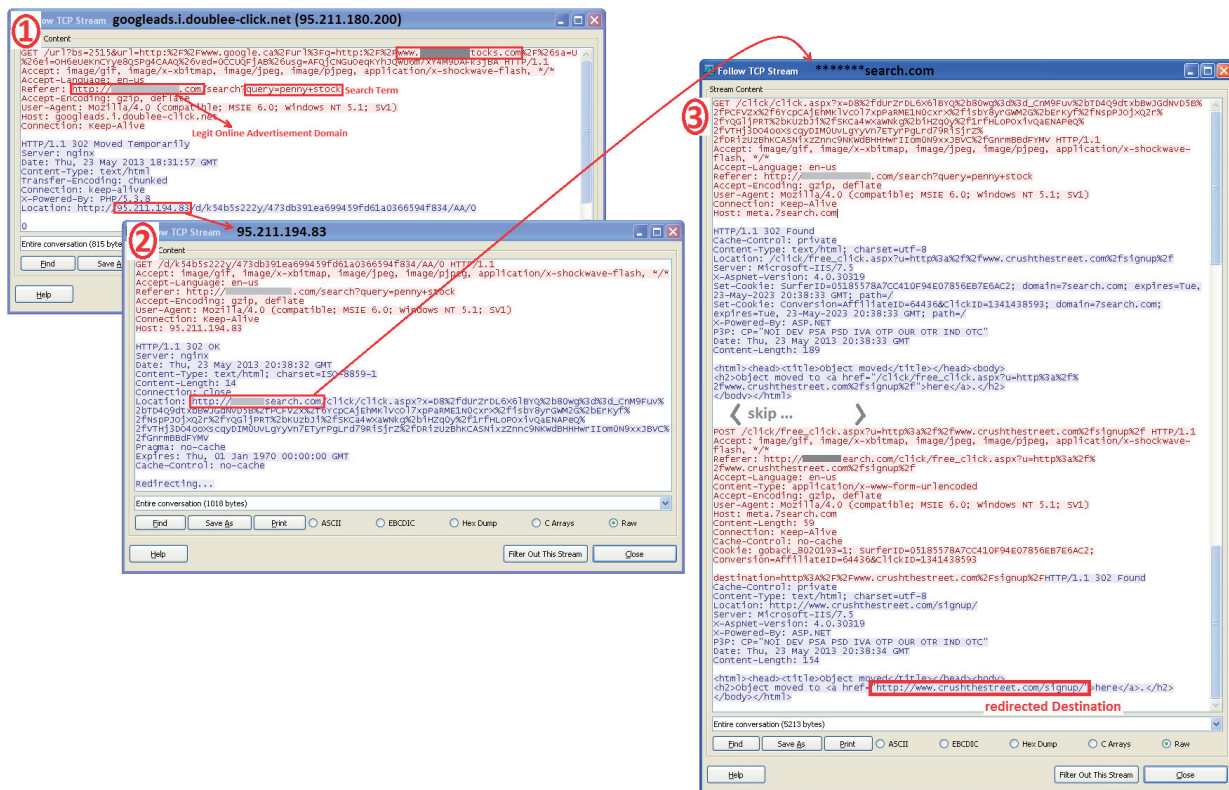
①
Follow TCP Stream googleads.i.doublee-click.net (95.211.180.200)

Content

GET /url?bs=2515&url=http:%2F%2Fwww.google.ca%2Furl%3Fq=http:%2F%2Fwww.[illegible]tocks.com%2F%26sa=U%26ei=OH6eUeKnCYye8QSPg4CAAQ%26ved=0CCUQFjAB%26usg=AFQjCNGUOeqKYhJQWU6M/XY4M9DAFK3jBA HTTP/1.1
Accept: image/gif, image/x-xbitmap, image/jpeg, image/pjpeg, application/x-shockwave-flash, */*
Accept-Language: en-us
Referer: http://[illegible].com/search?query=penny+stock Search Term
Accept-Encoding: gzip, deflate
User-Agent: Mozilla/4.0 (compatible; MSIE 6.0; Windows NT 5.1; SV1)
Host: googleads.i.doublee-click.net
Connection: Keep-Alive
Legit Online Advertisement Domain

HTTP/1.1 302 Moved Temporarily
Server: nginx
Date: Thu, 23 May 2013 18:31:57 GMT
Content-Type: text/html
Transfer-Encoding: chunked
Connection: keep-alive
X-Powered-By: PHP/5.3.8
Location: http://95.211.194.83/d/k54b5s222y/473db391ea699459fd61a0366594f834/AA/0

0

Entire conversation (815 bytes)

Find Save As

Help

②
Follow TCP Stream 95.211.194.83

Content

GET /d/k54b5s222y/473db391ea699459fd61a0366594f834/AA/0 HTTP/1.1
Accept: image/gif, image/x-xbitmap, image/jpeg, image/pjpeg, application/x-shockwave-flash, */*
Accept-Language: en-us
Referer: http://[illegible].com/search?query=penny+stock
Accept-Encoding: gzip, deflate
User-Agent: Mozilla/4.0 (compatible; MSIE 6.0; Windows NT 5.1; SV1)
Connection: Keep-Alive
Host: 95.211.194.83

HTTP/1.1 302 OK
Server: nginx
Date: Thu, 23 May 2013 20:38:32 GMT
Content-Type: text/html; charset=ISO-8859-1
Content-Length: 14
Connection: close
Location: http://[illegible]search.com/click/click.aspx?x=D8%2fdUrZrDL6X6lBYQ%2b80wg%3d%3d_CnM9Fuv%2bTD4Q9dtxbBWJGdNVD5B%2fPCFVZx%2f6YcpCAjEhMklvcol7xpPaRME1N0cxrX%2f1sbY8yrGWM2G%2bErKyf%2fNsPPJ0jxQ2r%2fYqGljPRT%2bKUzbJi%2fSKCa4wxaWNkg%2biHZqOy%2f1rfHLoPOxivQaENAPEQ%2fvTHj3DO4ooxscqyDIMOUvLgYvn7ETyrPgLrd79R1sjrZ%2fDRiZUzBhKCASNixZZnnc9NKWdBHHWwfIIOmON9xxJBVC%2fGnrMBBdFYMV
Pragma: no-cache
Expires: Thu, 01 Jan 1970 00:00:00 GMT
Cache-Control: no-cache

Redirecting...

Entire conversation (1018 bytes)

Find Save As Print ASCII EBCDIC Hex Dump C Arrays Raw

Help Filter Out This Stream Close

③
Follow TCP Stream *******search.com

Stream Content

GET /click/click.aspx?x=D8%2fdUrZrDL6X6lBYQ%2b80wg%3d%3d_CnM9Fuv%2bTD4Q9dtxbBWJGdNVD5B%2fPCFVZx%2f6YcpCAjEhMklvcol7xpPaRME1N0cxrX%2f1sbY8yrGWM2G%2bErKyf%2fNsPPJ0jxQ2r%2fYqGljPRT%2bKUzbJi%2fSKCa4wxaWNkg%2biHZqOy%2f1rfHLoPOxivQaENAPEQ%2fvTHj3DO4ooxscqyDIMOUvLgYvn7ETyrPgLrd79R1sjrZ%2fDRiZUzBhKCASNixZZnnc9NKWdBHHWwfIIOmON9xxJBVC%2fGnrMBBdFYMV HTTP/1.1
Accept: image/gif, image/x-xbitmap, image/jpeg, image/pjpeg, application/x-shockwave-flash, */*
Accept-Language: en-us
Referer: http://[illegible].com/search?query=penny+stock
Accept-Encoding: gzip, deflate
User-Agent: Mozilla/4.0 (compatible; MSIE 6.0; Windows NT 5.1; SV1)
Connection: Keep-Alive
Host: meta.7search.com

HTTP/1.1 302 Found
Cache-Control: private
Content-Type: text/html; charset=utf-8
Location: /click/free_click.aspx?u=http%3a%2f%2fwww.crushthestreet.com%2fsignup%2f
Server: Microsoft-IIS/7.5
X-AspNet-Version: 4.0.30319
Set-Cookie: SurferID=05185578A7CC410F94E07856EB7E6AC2; domain=7search.com; expires=Tue, 23-May-2023 20:38:33 GMT; path=/
Set-Cookie: Conversion=AffiliateID=64436&ClickID=1341438593; domain=7search.com; expires=Tue, 23-May-2023 20:38:33 GMT; path=/
X-Powered-By: ASP.NET
P3P: CP="NOI DEV PSA PSD IVA OTP OUR OTR IND OTC"
Date: Thu, 23 May 2013 20:38:33 GMT
Content-Length: 189

<html><head><title>Object moved</title></head><body>
<h2>Object moved to <a href="/click/free_click.aspx?u=http%3a%2f%2fwww.crushthestreet.com%2fsignup%2f">here</a>.</h2>
</body></html>

skip ...

POST /click/free_click.aspx?u=http%3a%2f%2fwww.crushthestreet.com%2fsignup%2f HTTP/1.1
Accept: image/gif, image/x-xbitmap, image/jpeg, image/pjpeg, application/x-shockwave-flash, */*
Referer: http://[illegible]earch.com/click/free_click.aspx?u=http%3a%2f%2fwww.crushthestreet.com%2fsignup%2f
Accept-Language: en-us
Content-Type: application/x-www-form-urlencoded
Accept-Encoding: gzip, deflate
User-Agent: Mozilla/4.0 (compatible; MSIE 6.0; Windows NT 5.1; SV1)
Host: meta.7search.com
Content-Length: 59
Connection: Keep-Alive
Cache-Control: no-cache
Cookie: goback_8020193=1; SurferID=05185578A7CC410F94E07856EB7E6AC2; Conversion=AffiliateID=64436&ClickID=1341438593

destination=http%3A%2F%2Fwww.crushthestreet.com%2Fsignup%2FHTTP/1.1 302 Found
Cache-Control: private
Content-Type: text/html; charset=utf-8
Location: http://www.crushthestreet.com/signup/
Server: Microsoft-IIS/7.5
X-AspNet-Version: 4.0.30319
X-Powered-By: ASP.NET
P3P: CP="NOI DEV PSA PSD IVA OTP OUR OTR IND OTC"
Date: Thu, 23 May 2013 20:38:34 GMT
Content-Length: 154

<html><head><title>Object moved</title></head><body>
<h2>Object moved to <a href="http://www.crushthestreet.com/signup/">here</a>.</h2>
</body></html>
redirected Destination

Entire conversation (5213 bytes)

Find Save As Print ASCII EBCDIC Hex Dump C Arrays Raw

Help Filter Out This Stream Close